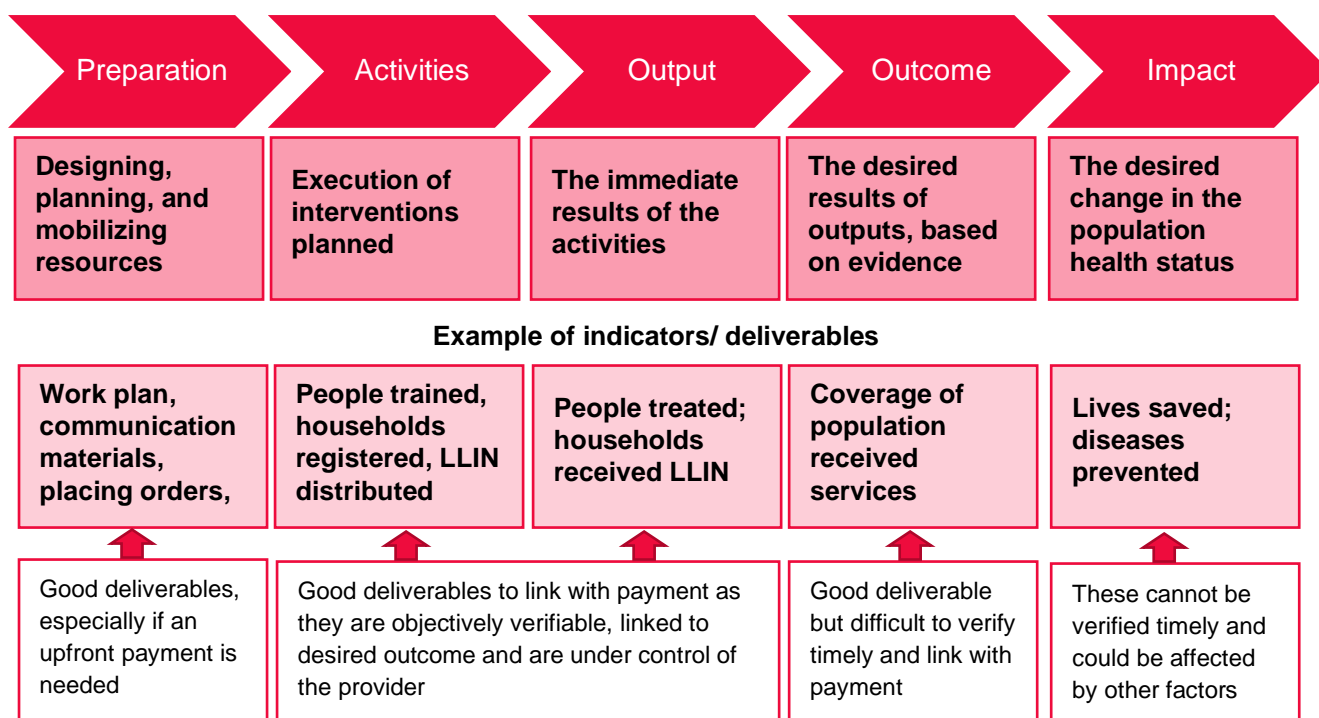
Preparation

Activities

Output

Outcome

Impact

Designing, planning, and mobilizing resources

Execution of interventions planned

The immediate results of the activities

The desired results of outputs, based on evidence

The desired change in the population health status

Example of indicators/ deliverables

Work plan, communication materials, placing orders,

People trained, households registered, LLIN distributed

People treated; households received LLIN

Coverage of population received services

Lives saved; diseases prevented

Good deliverables, especially if an upfront payment is needed

Good deliverables to link with payment as they are objectively verifiable, linked to desired outcome and are under control of the provider

Good deliverable but difficult to verify timely and link with payment

These cannot be verified timely and could be affected by other factors